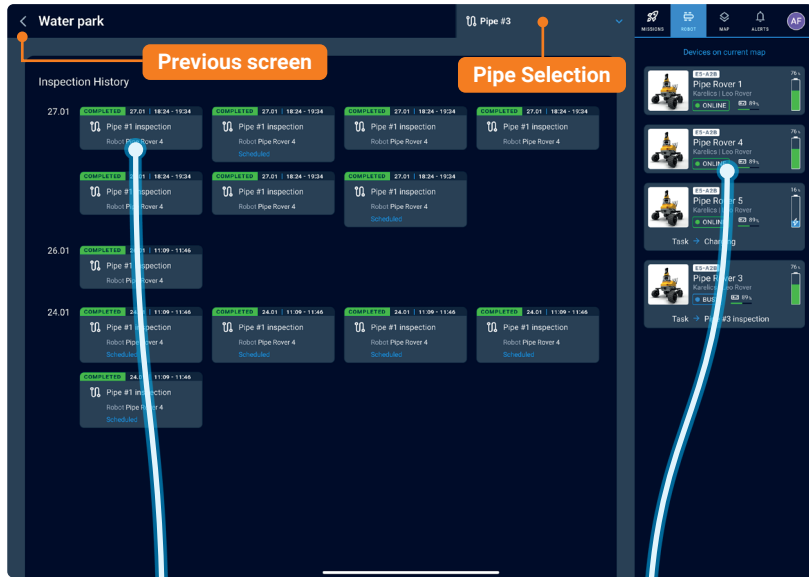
Water park

Pipe #3

MISSIONS ROBOT MAP ALERTS AF

Previous screen

Pipe Selection

Devices on current map

Inspection History

27.01

COMPLETED 27.01 | 18:24 - 19:34
Pipe #1 inspection
Robot Pipe Rover 4

COMPLETED 27.01 | 18:24 - 19:34
Pipe #1 inspection
Robot Pipe Rover 4
Scheduled

COMPLETED 27.01 | 18:24 - 19:34
Pipe #1 inspection
Robot Pipe Rover 4

COMPLETED 27.01 | 18:24 - 19:34
Pipe #1 inspection
Robot Pipe Rover 4

COMPLETED 27.01 | 18:24 - 19:34
Pipe #1 inspection
Robot Pipe Rover 4

COMPLETED 27.01 | 18:24 - 19:34
Pipe #1 inspection
Robot Pipe Rover 4

COMPLETED 27.01 | 18:24 - 19:34
Pipe #1 inspection
Robot Pipe Rover 4
Scheduled

26.01

COMPLETED 24.01 | 11:09 - 11:46
Pipe #1 inspection
Robot Pipe Rover 4

24.01

COMPLETED 24.01 | 11:09 - 11:46
Pipe #1 inspection
Robot Pipe Rover 4
Scheduled

COMPLETED 24.01 | 11:09 - 11:46
Pipe #1 inspection
Robot Pipe Rover 4
Scheduled

COMPLETED 24.01 | 11:09 - 11:46
Pipe #1 inspection
Robot Pipe Rover 4
Scheduled

COMPLETED 24.01 | 11:09 - 11:46
Pipe #1 inspection
Robot Pipe Rover 4
Scheduled

COMPLETED 24.01 | 11:09 - 11:46
Pipe #1 inspection
Robot Pipe Rover 4
Scheduled

ES-A2B
Pipe Rover 1
Karstics | Leo Rover
ONLINE 89%
76%

ES-A2B
Pipe Rover 4
Karstics | Leo Rover
ONLINE 89%
76%

ES-A2B
Pipe Rover 5
Karstics | Leo Rover
ONLINE 89%
16%
Task → Charging

ES-A2B
Pipe Rover 3
Karstics | Leo Rover
BUSY 89%
76%
Task → Pipe #3 inspection